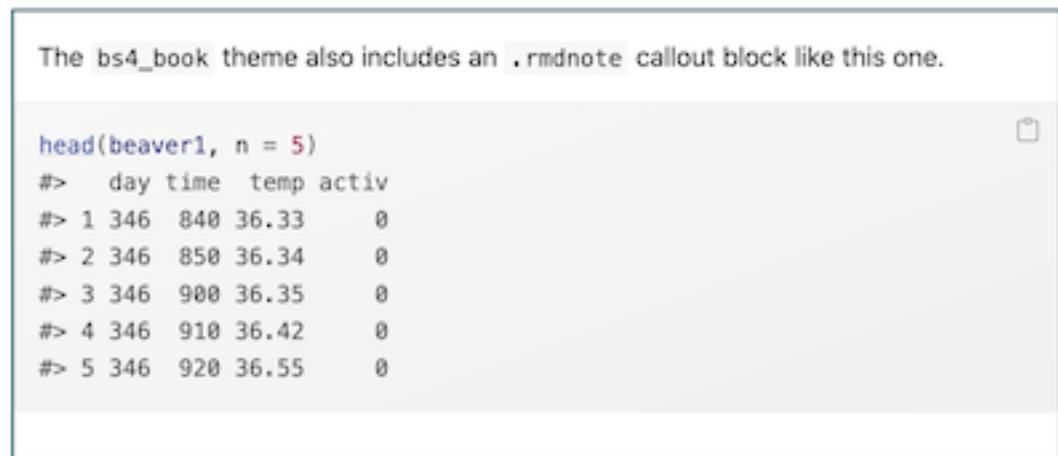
The bs4_book theme also includes an .rmdnote callout block like this one.

```
head(beaver1, n = 5)
#>   day time  temp activ
#> 1 346  840 36.33     0
#> 2 346  850 36.34     0
#> 3 346  900 36.35     0
#> 4 346  910 36.42     0
#> 5 346  920 36.55     0
```